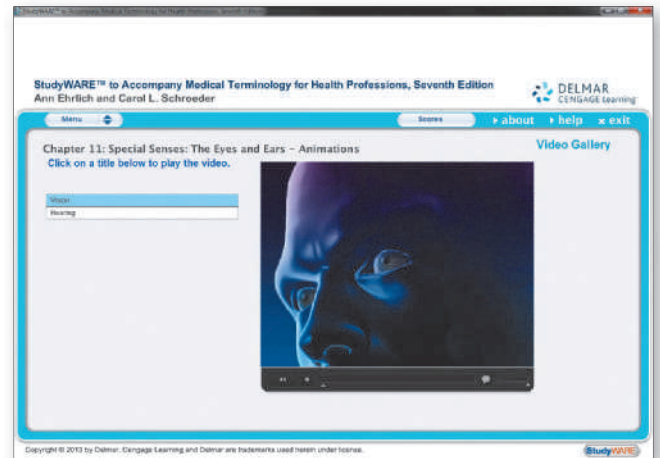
StudyWARE™ to Accompany Medical Terminology for Health Professions, Seventh Edition

StudyWARE™ to Accompany Medical Terminology for Health Professions, Seventh Edition
Ann Ehrlich and Carol L. Schroeder

DELMAR CENGAGE Learning

Menu

Scores

› about › help × exit

Chapter 11: Special Senses: The Eyes and Ears – Animations
Click on a title below to play the video.

Video Gallery

Vision
Hearing

Copyright © 2013 by Delmar, Cengage Learning and Delmar are trademarks used herein under license.

StudyWARE